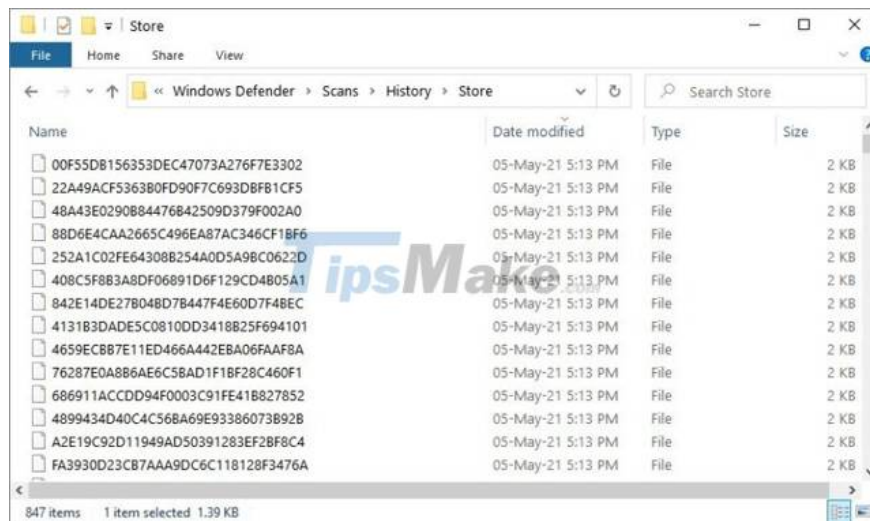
Store

File Home Share View

« Windows Defender › Scans › History › Store

Search Store

| Name | Date modified | Type | Size |
|---|---|---|---|
| 00F55DB156353DEC47073A276F7E3302 | 05-May-21 5:13 PM | File | 2 KB |
| 22A49ACF5363B0FD90F7C693DBFB1CF5 | 05-May-21 5:13 PM | File | 2 KB |
| 48A43E0290B84476B42509D379F002A0 | 05-May-21 5:13 PM | File | 2 KB |
| 88D6E4CAA2665C496EA87AC346CF1BF6 | 05-May-21 5:13 PM | File | 2 KB |
| 252A1C02FE64308B254A0D5A9BC0622D | 05-May-21 5:13 PM | File | 2 KB |
| 408C5F8B3A8DF06891D6F129CD4B05A1 | 05-May-21 5:13 PM | File | 2 KB |
| 842E14DE27B04BD7B447F4E60D7F4BEC | 05-May-21 5:13 PM | File | 2 KB |
| 4131B3DADE5C0810DD3418B25F694101 | 05-May-21 5:13 PM | File | 2 KB |
| 4659ECBB7E11ED466A442EBA06FAAF8A | 05-May-21 5:13 PM | File | 2 KB |
| 76287E0A8B6AE6C5BAD1F1BF28C460F1 | 05-May-21 5:13 PM | File | 2 KB |
| 686911ACCDD94F0003C91FE41B827852 | 05-May-21 5:13 PM | File | 2 KB |
| 4899434D40C4C56BA69E93386073B92B | 05-May-21 5:13 PM | File | 2 KB |
| A2E19C92D11949AD50391283EF2BF8C4 | 05-May-21 5:13 PM | File | 2 KB |
| FA3930D23CB7AAA9DC6C118128F3476A | 05-May-21 5:13 PM | File | 2 KB |

TipsMake.com

847 items 1 item selected 1.39 KB